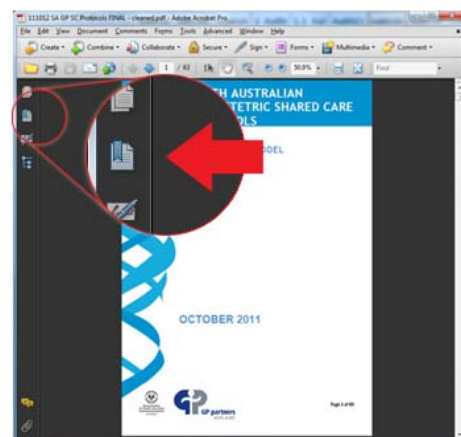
111012 SA GP SC Protocols FINAL - cleaned.pdf - Adobe Acrobat Pro

File Edit View Document Comments Forms Tools Advanced Window Help

Create Combine Collaborate Secure Sign Forms Multimedia Comment

1 / 83 50.9% Find

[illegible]TH AUSTRALIAN
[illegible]TETRIC SHARED CARE
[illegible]OLS

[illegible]ODEL

OCTOBER 2011

GP partners

Page 1 of 83